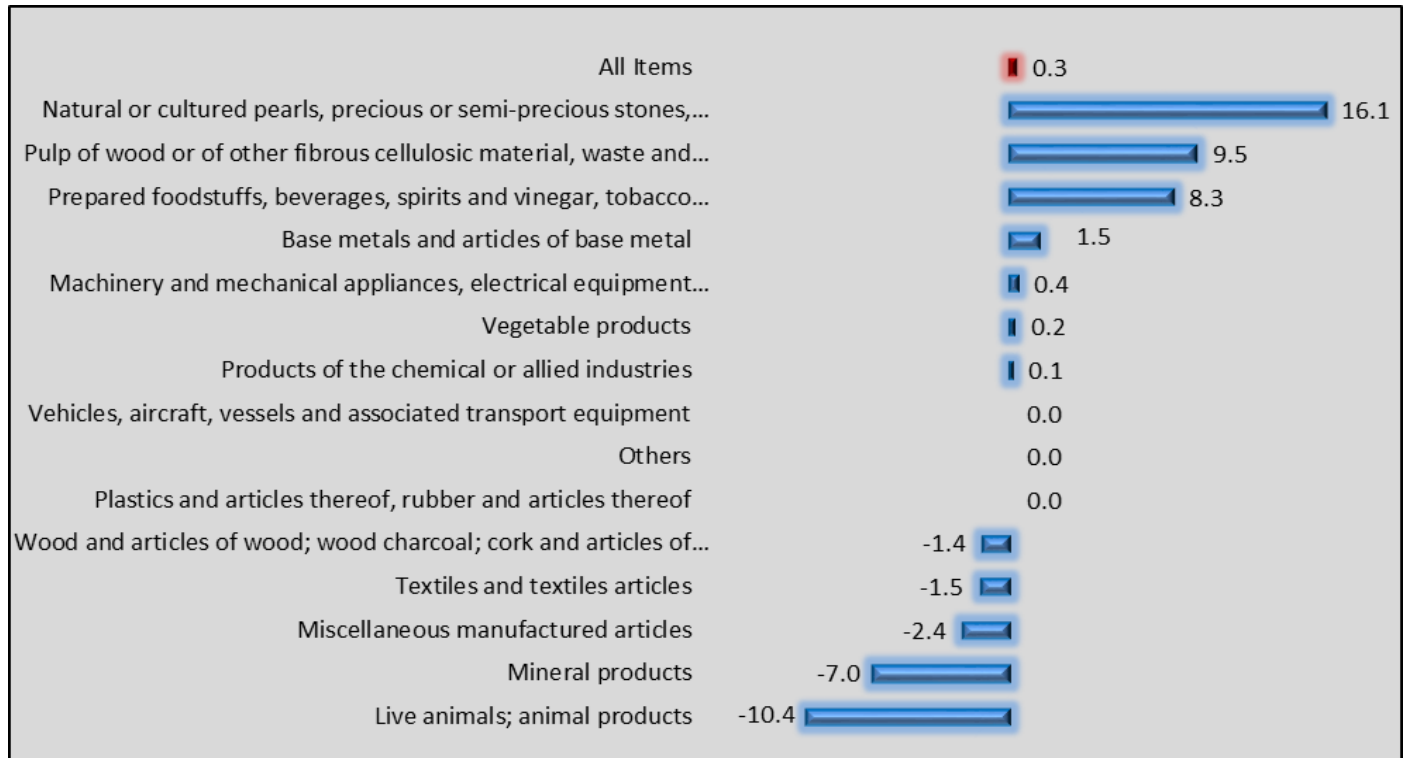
All Items 0.3
Natural or cultured pearls, precious or semi-precious stones,... 16.1
Pulp of wood or of other fibrous cellulosic material, waste and... 9.5
Prepared foodstuffs, beverages, spirits and vinegar, tobacco... 8.3
Base metals and articles of base metal 1.5
Machinery and mechanical appliances, electrical equipment... 0.4
Vegetable products 0.2
Products of the chemical or allied industries 0.1
Vehicles, aircraft, vessels and associated transport equipment 0.0
Others 0.0
Plastics and articles thereof, rubber and articles thereof 0.0
Wood and articles of wood; wood charcoal; cork and articles of... -1.4
Textiles and textiles articles -1.5
Miscellaneous manufactured articles -2.4
Mineral products -7.0
Live animals; animal products -10.4